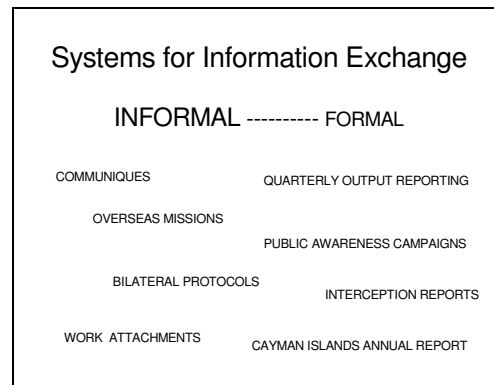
Systems for Information Exchange

INFORMAL ---------- FORMAL

COMMUNIQUES

QUARTERLY OUTPUT REPORTING

OVERSEAS MISSIONS

PUBLIC AWARENESS CAMPAIGNS

BILATERAL PROTOCOLS

INTERCEPTION REPORTS

WORK ATTACHMENTS

CAYMAN ISLANDS ANNUAL REPORT